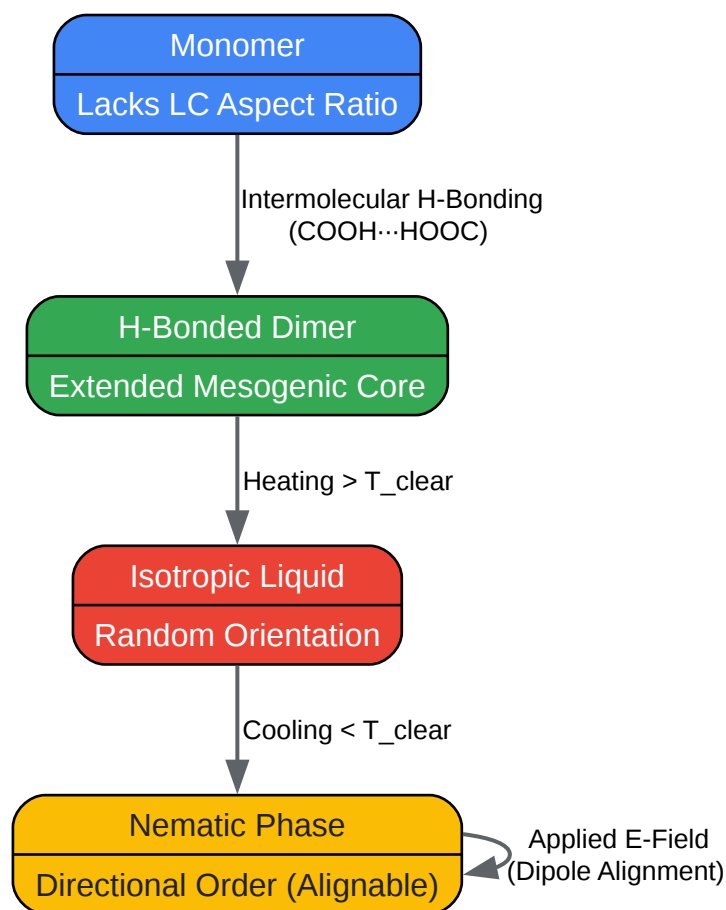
Monomer
Lacks LC Aspect Ratio

Intermolecular H-Bonding
(COOH···HOOC)

H-Bonded Dimer
Extended Mesogenic Core

Heating > T_clear

Isotropic Liquid
Random Orientation

Cooling < T_clear

Nematic Phase
Directional Order (Alignable)

Applied E-Field
(Dipole Alignment)